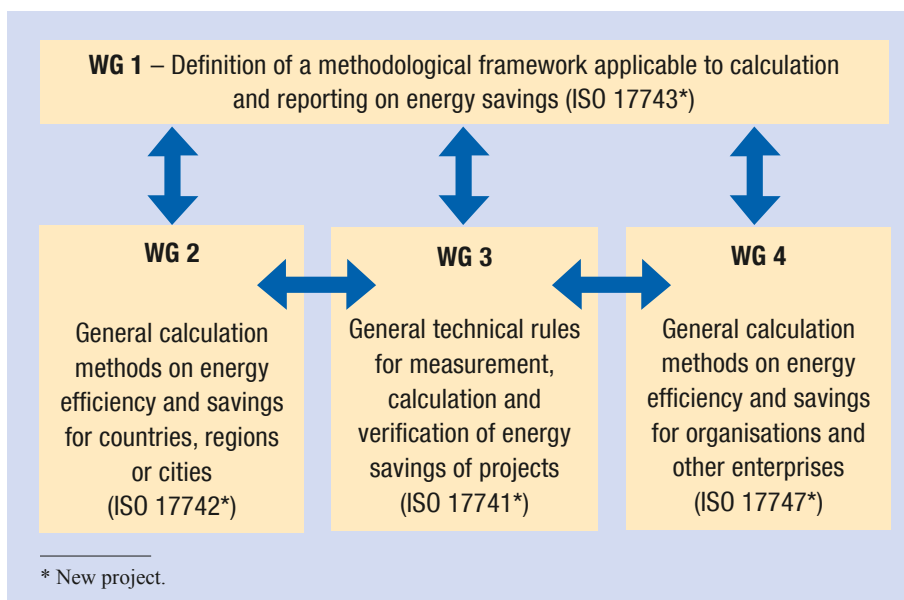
**WG 1** – Definition of a methodological framework applicable to calculation and reporting on energy savings (ISO 17743*)

**WG 2**

General calculation methods on energy efficiency and savings for countries, regions or cities (ISO 17742*)

**WG 3**

General technical rules for measurement, calculation and verification of energy savings of projects (ISO 17741*)

**WG 4**

General calculation methods on energy efficiency and savings for organisations and other enterprises (ISO 17747*)

* New project.